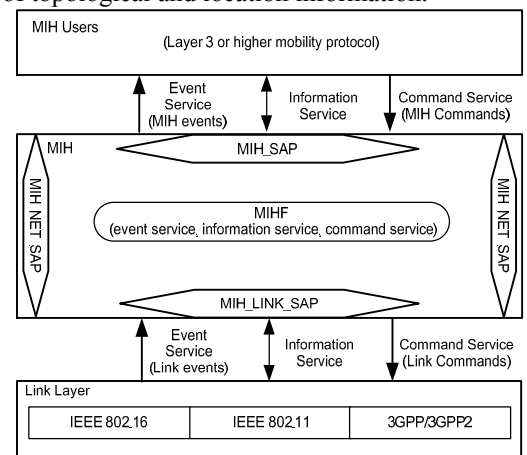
of topological and location information.

MIH Users

(Layer 3 or higher mobility protocol)

Event Service (MIH events)

Information Service

Command Service (MIH Commands)

MIH

MIH_SAP

MIH NET SAP

MIHF
(event service, information service, command service)

MIH NET SAP

MIH_LINK_SAP

Event Service (Link events)

Information Service

Command Service (Link Commands)

Link Layer

| IEEE 802.16 | IEEE 802.11 | 3GPP/3GPP2 |
|---|---|---|